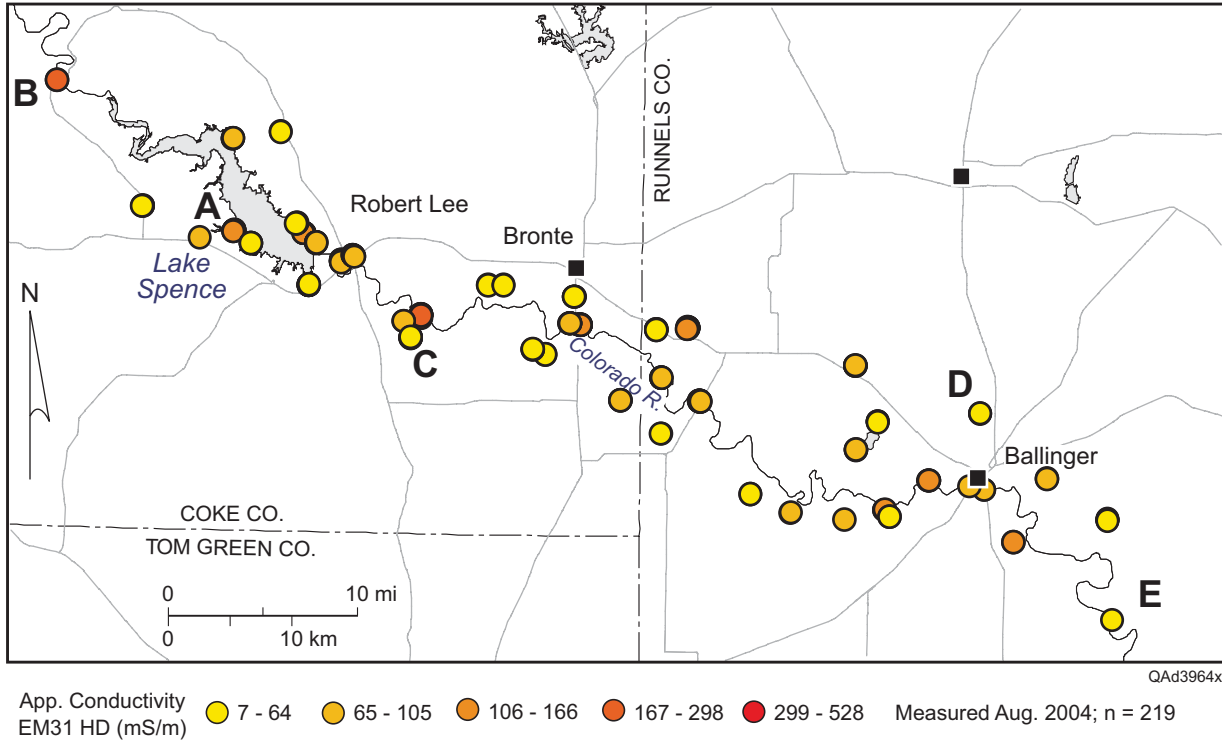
B
A
Robert Lee
Lake Spence
Bronte
RUNNELS CO.
C
Colorado R.
D
Ballinger
E
N
COKE CO.
TOM GREEN CO.
0 10 mi
0 10 km
QAd3964x
App. Conductivity EM31 HD (mS/m) 7 - 64 65 - 105 106 - 166 167 - 298 299 - 528 Measured Aug. 2004; n = 219